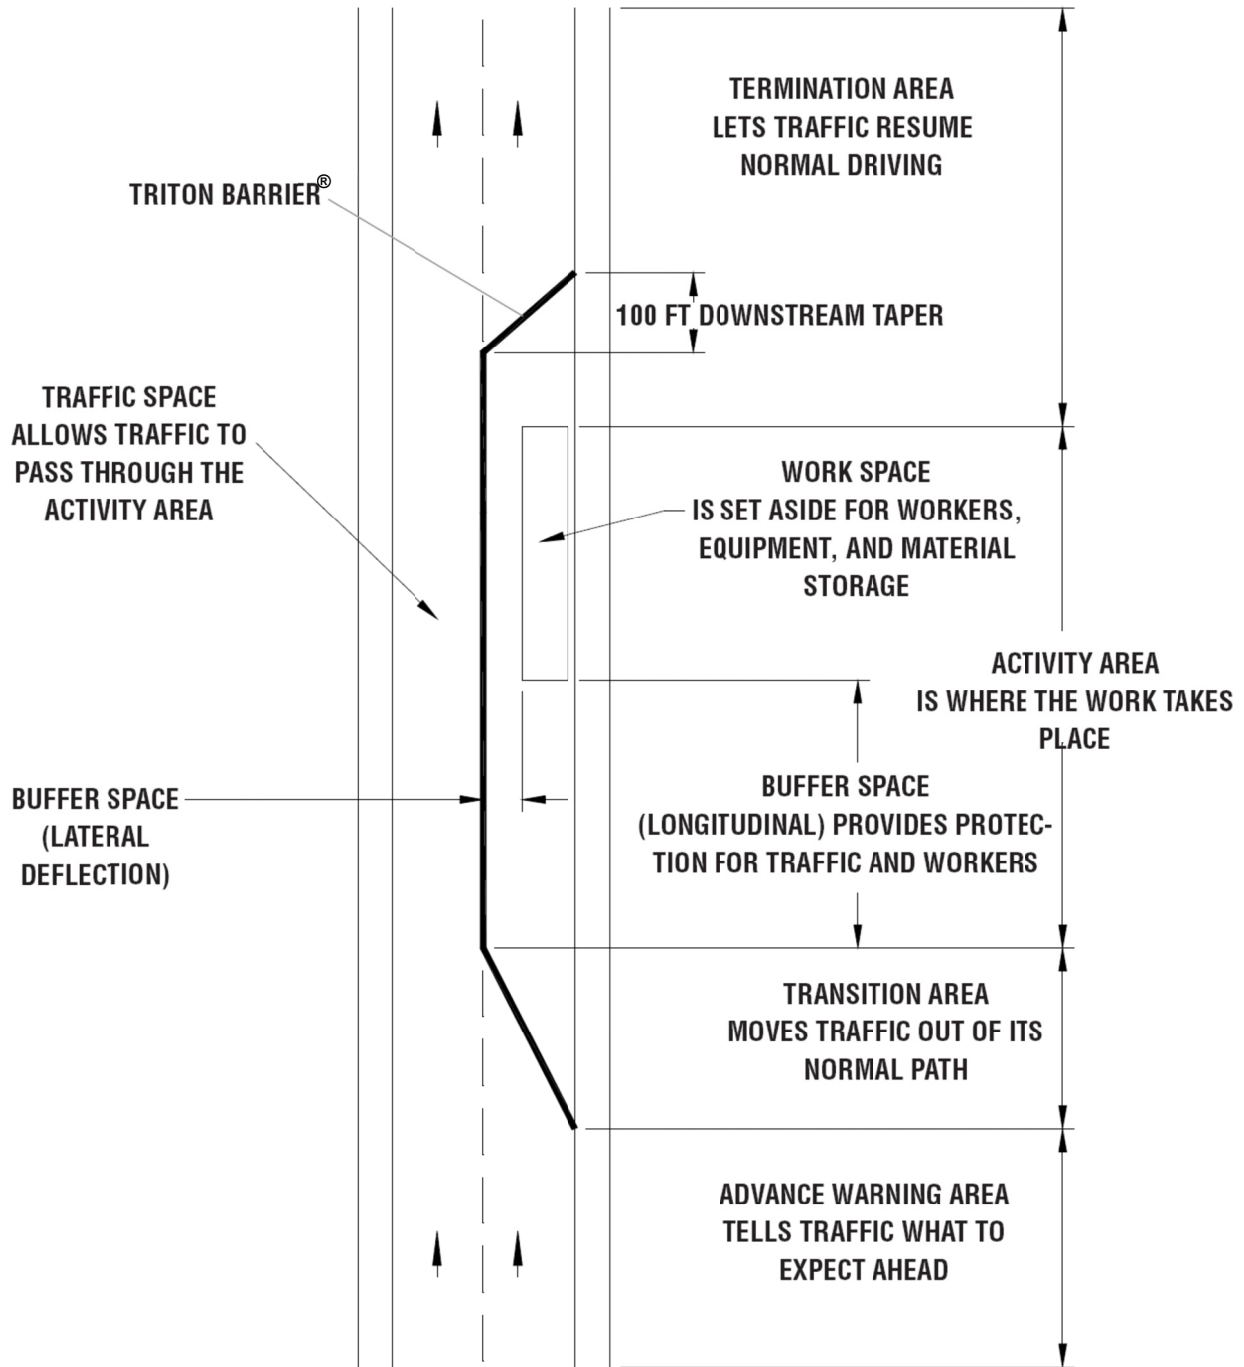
TERMINATION AREA
LETS TRAFFIC RESUME
NORMAL DRIVING

TRITON BARRIER®

100 FT DOWNSTREAM TAPER

TRAFFIC SPACE
ALLOWS TRAFFIC TO
PASS THROUGH THE
ACTIVITY AREA

WORK SPACE
IS SET ASIDE FOR WORKERS,
EQUIPMENT, AND MATERIAL
STORAGE

ACTIVITY AREA
IS WHERE THE WORK TAKES
PLACE

BUFFER SPACE
(LATERAL
DEFLECTION)

BUFFER SPACE
(LONGITUDINAL) PROVIDES PROTECTION FOR TRAFFIC AND WORKERS

TRANSITION AREA
MOVES TRAFFIC OUT OF ITS
NORMAL PATH

ADVANCE WARNING AREA
TELLS TRAFFIC WHAT TO
EXPECT AHEAD